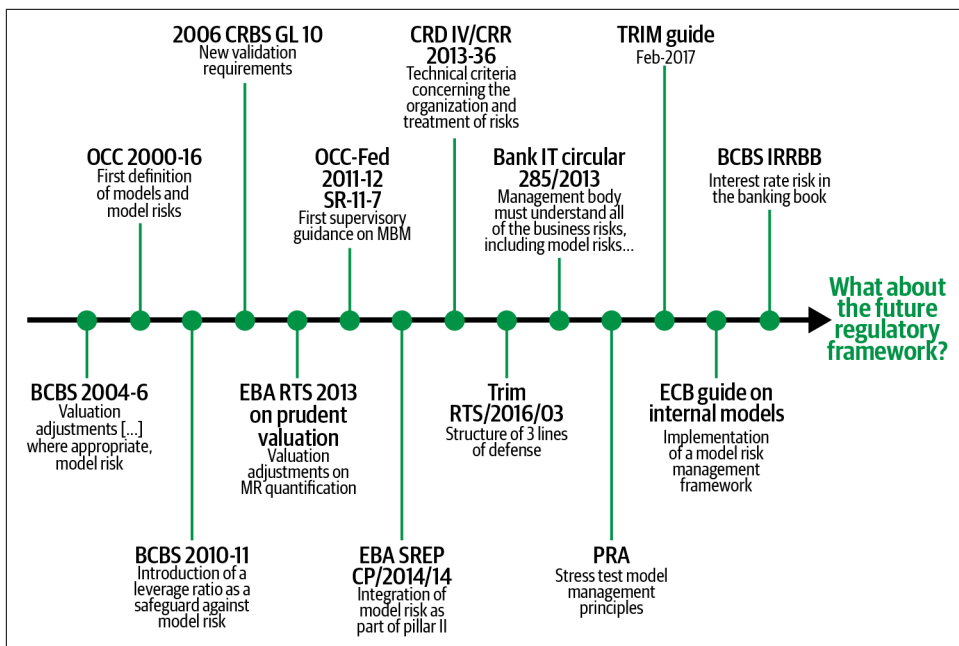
2006 CRBS GL 10
New validation requirements

CRD IV/CRR 2013-36
Technical criteria concerning the organization and treatment of risks

TRIM guide
Feb-2017

OCC 2000-16
First definition of models and model risks

OCC-Fed 2011-12 SR-11-7
First supervisory guidance on MBM

Bank IT circular 285/2013
Management body must understand all of the business risks, including model risks...

BCBS IRRBB
Interest rate risk in the banking book

What about the future regulatory framework?

BCBS 2004-6
Valuation adjustments [...] where appropriate, model risk

EBA RTS 2013 on prudent valuation
Valuation adjustments on MR quantification

Trim RTS/2016/03
Structure of 3 lines of defense

ECB guide on internal models
Implementation of a model risk management framework

BCBS 2010-11
Introduction of a leverage ratio as a safeguard against model risk

EBA SREP CP/2014/14
Integration of model risk as part of pillar II

PRA
Stress test model management principles